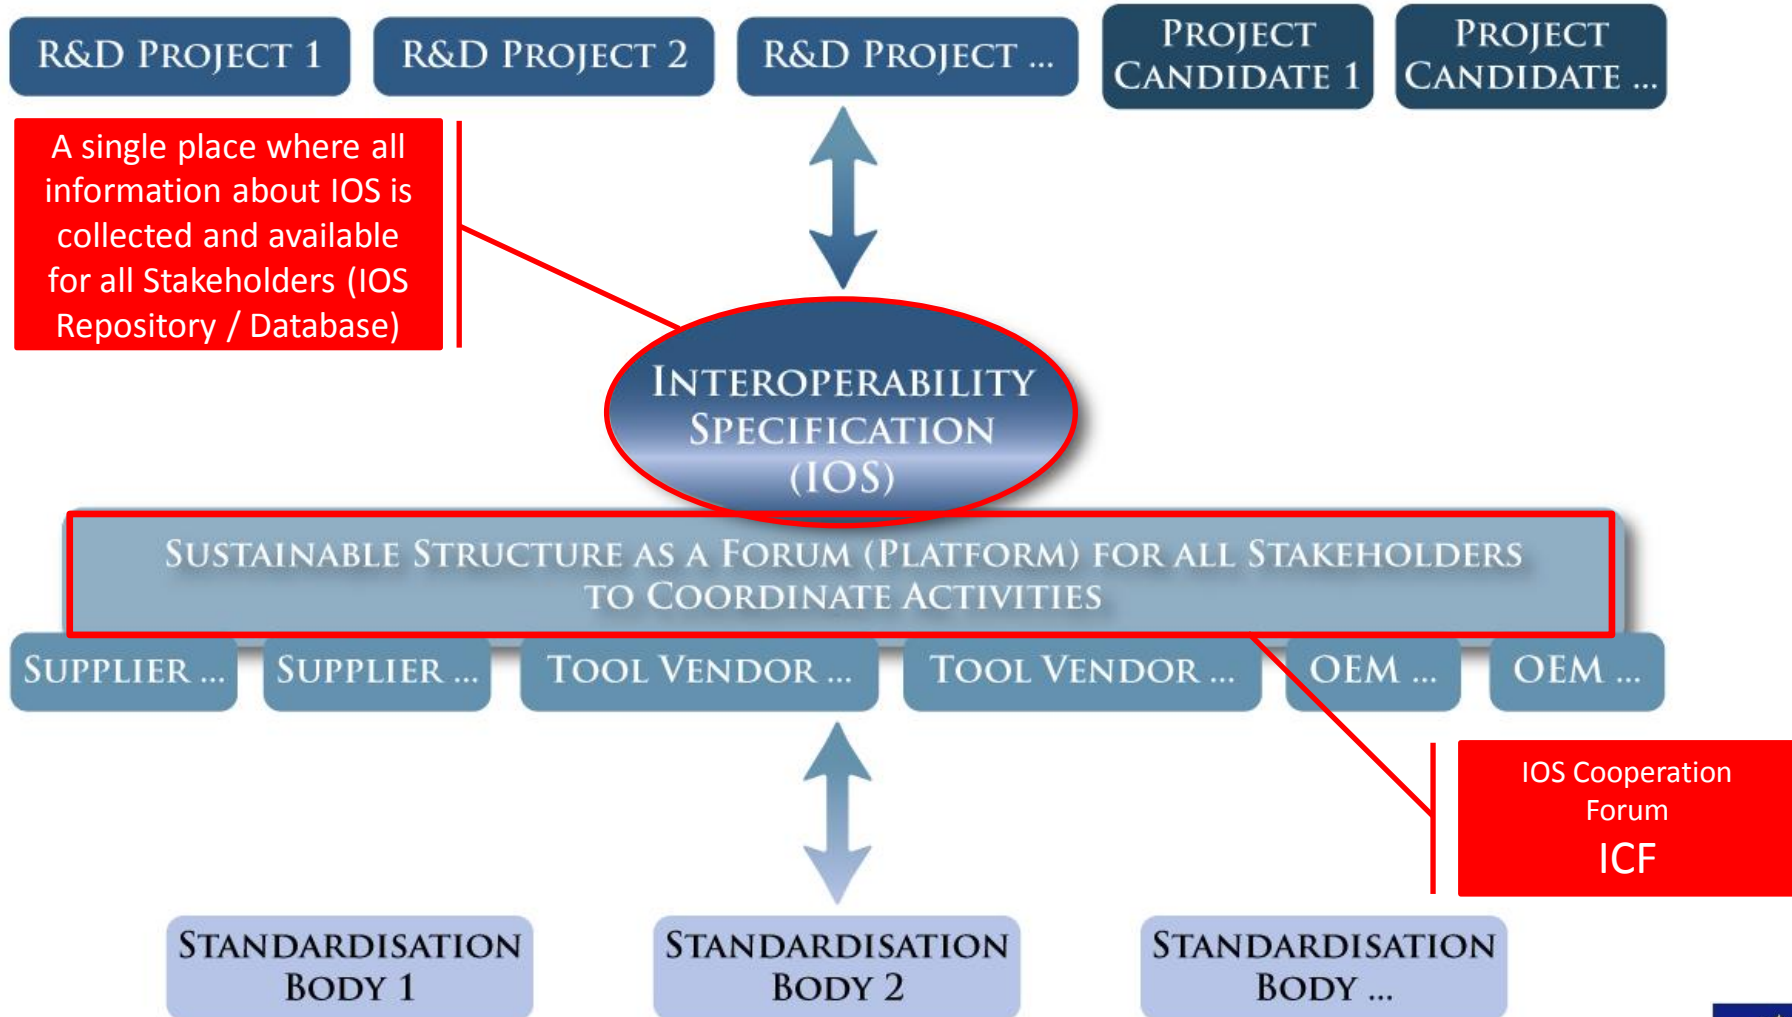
R&D PROJECT 1

R&D PROJECT 2

R&D PROJECT ...

PROJECT CANDIDATE 1

PROJECT CANDIDATE ...

A single place where all information about IOS is collected and available for all Stakeholders (IOS Repository / Database)

INTEROPERABILITY SPECIFICATION (IOS)

SUSTAINABLE STRUCTURE AS A FORUM (PLATFORM) FOR ALL STAKEHOLDERS TO COORDINATE ACTIVITIES

SUPPLIER ...

SUPPLIER ...

TOOL VENDOR ...

TOOL VENDOR ...

OEM ...

OEM ...

IOS Cooperation Forum
ICF

STANDARDISATION BODY 1

STANDARDISATION BODY 2

STANDARDISATION BODY ...